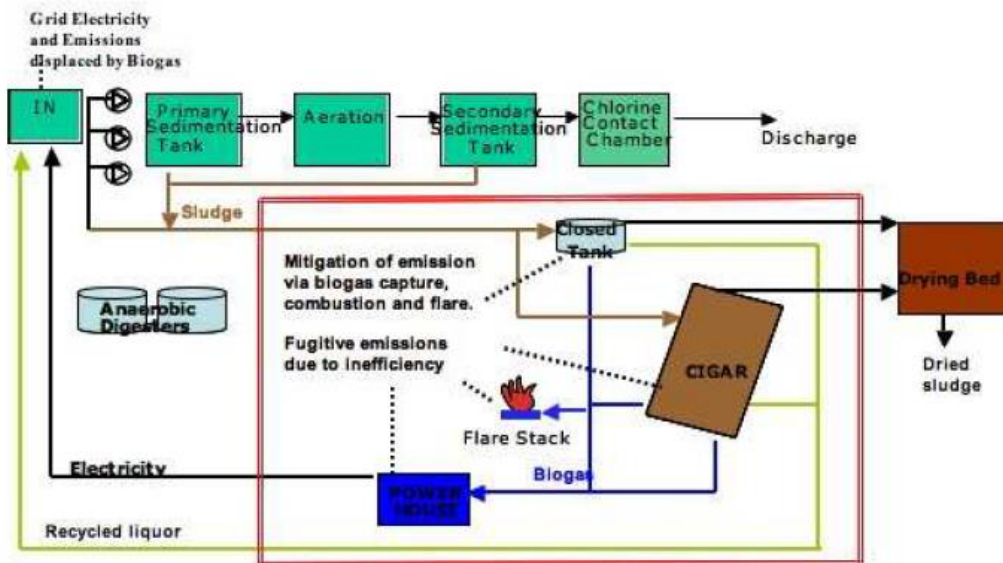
Grid Electricity and Emissions displaced by Biogas

IN

Primary Sedimentation Tank

Aeration

Secondary Sedimentation Tank

Chlorine Contact Chamber

Discharge

Sludge

Closed Tank

Drying Bed

Dried sludge

Mitigation of emission via biogas capture, combustion and flare.

Anaerobic Digesters

Fugitive emissions due to inefficiency

CIGAR

Flare Stack

Electricity

Biogas

POWER HOUSE

Recycled liquor